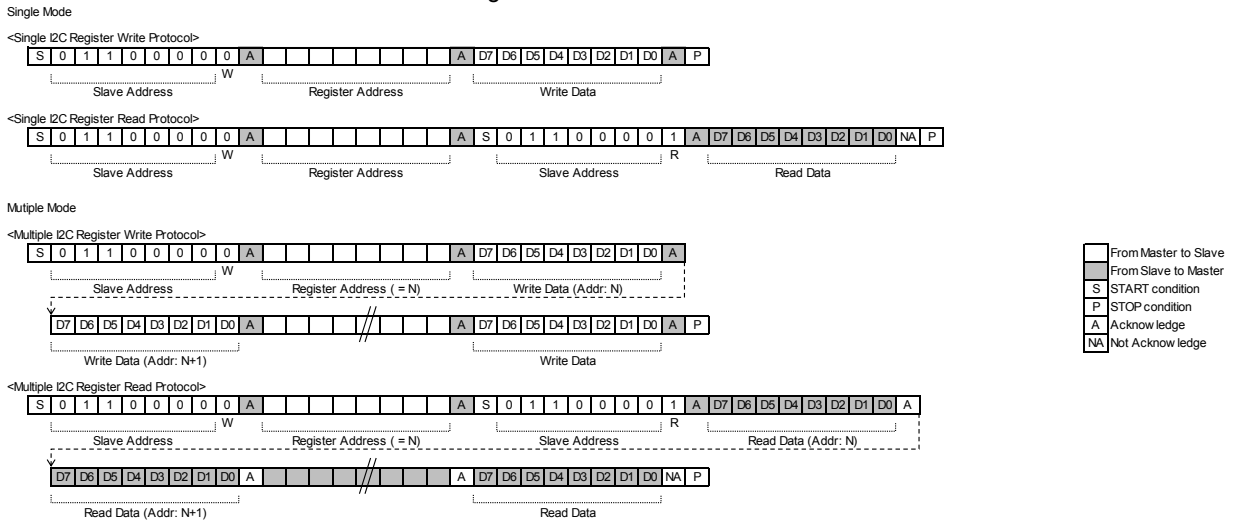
Single Mode

<Single I2C Register Write Protocol>

| S | 0 | 1 | 1 | 0 | 0 | 0 | 0 | 0 | A | | | | | | | | | A | D7 | D6 | D5 | D4 | D3 | D2 | D1 | D0 | A | P |

W

Slave Address

Register Address

Write Data

<Single I2C Register Read Protocol>

| S | 0 | 1 | 1 | 0 | 0 | 0 | 0 | 0 | A | | | | | | | | | A | S | 0 | 1 | 1 | 0 | 0 | 0 | 0 | 1 | A | D7 | D6 | D5 | D4 | D3 | D2 | D1 | D0 | NA | P |

W

R

Slave Address

Register Address

Slave Address

Read Data

Mutiple Mode

<Multiple I2C Register Write Protocol>

| S | 0 | 1 | 1 | 0 | 0 | 0 | 0 | 0 | A | | | | | | | | | A | D7 | D6 | D5 | D4 | D3 | D2 | D1 | D0 | A |

W

Slave Address

Register Address ( = N)

Write Data (Addr: N)

| D7 | D6 | D5 | D4 | D3 | D2 | D1 | D0 | A | | | | | | | | | A | D7 | D6 | D5 | D4 | D3 | D2 | D1 | D0 | A | P |

Write Data (Addr: N+1)

Write Data

<Multiple I2C Register Read Protocol>

| S | 0 | 1 | 1 | 0 | 0 | 0 | 0 | 0 | A | | | | | | | | | A | S | 0 | 1 | 1 | 0 | 0 | 0 | 0 | 1 | A | D7 | D6 | D5 | D4 | D3 | D2 | D1 | D0 | A |

W

R

Slave Address

Register Address ( = N)

Slave Address

Read Data (Addr: N)

| D7 | D6 | D5 | D4 | D3 | D2 | D1 | D0 | A | | | | | | | | | A | D7 | D6 | D5 | D4 | D3 | D2 | D1 | D0 | NA | P |

Read Data (Addr: N+1)

Read Data

From Master to Slave
From Slave to Master
S START condition
P STOP condition
A Acknow ledge
NA Not Acknow ledge